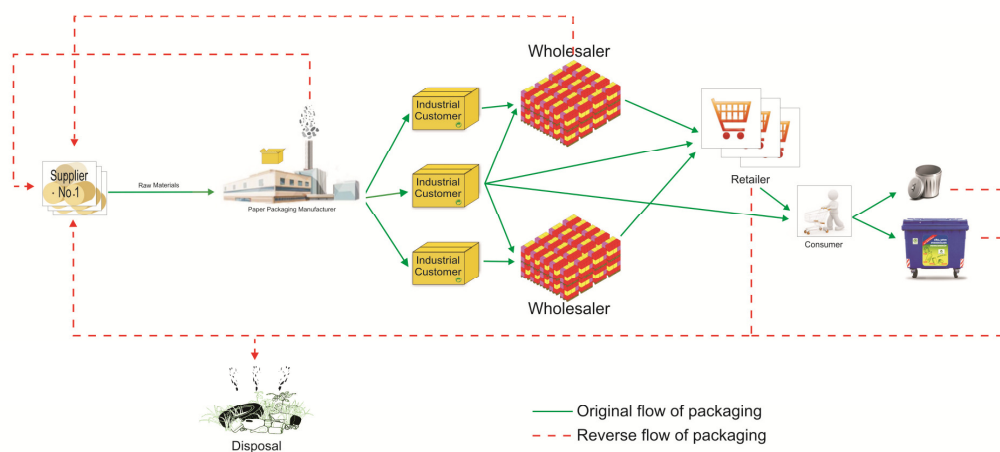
Wholesaler

Supplier No.1

Raw Materials

Paper Packaging Manufacturer

Industrial Customer

Industrial Customer

Industrial Customer

Retailer

Consumer

Wholesaler

Disposal

Original flow of packaging

Reverse flow of packaging